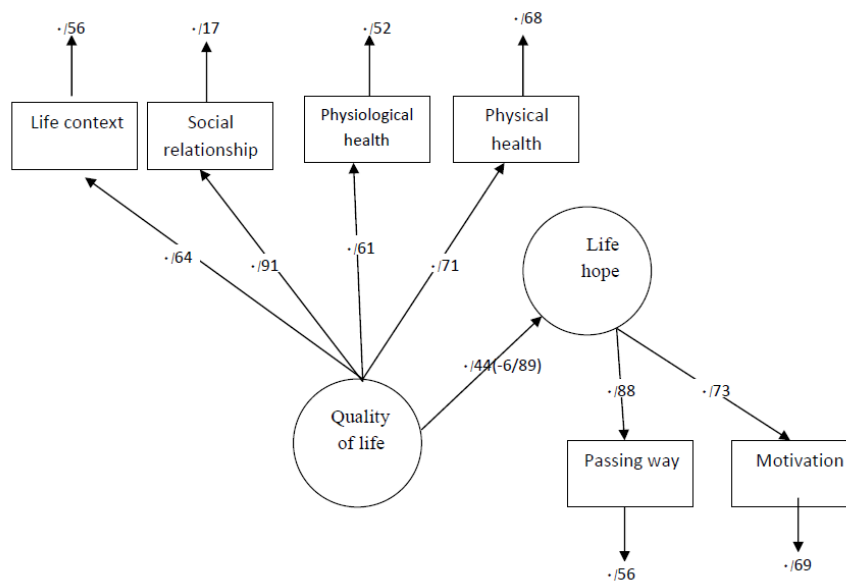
·/56

·/17

·/52

·/68

Life context

Social relationship

Physiological health

Physical health

·/64

·/91

·/61

·/71

Life hope

·/44(-6/89)

Quality of life

·/88

·/73

Passing way

Motivation

·/56

·/69